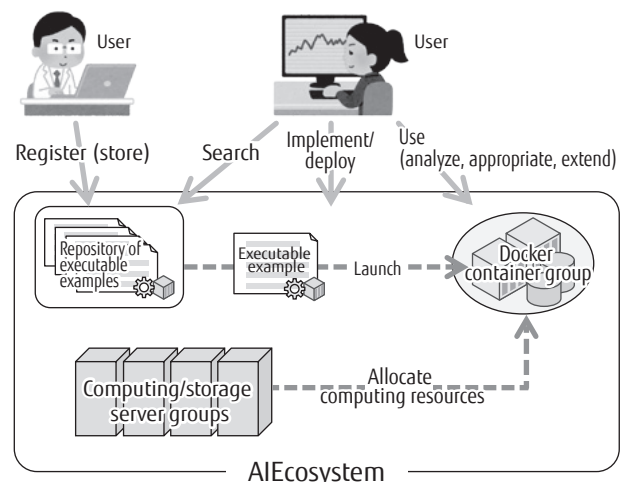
User

User

Register (store)

Search

Implement/ deploy

Use (analyze, appropriate, extend)

Repository of executable examples

Executable example

Launch

Docker container group

Computing/storage server groups

Allocate computing resources

AIEcosystem